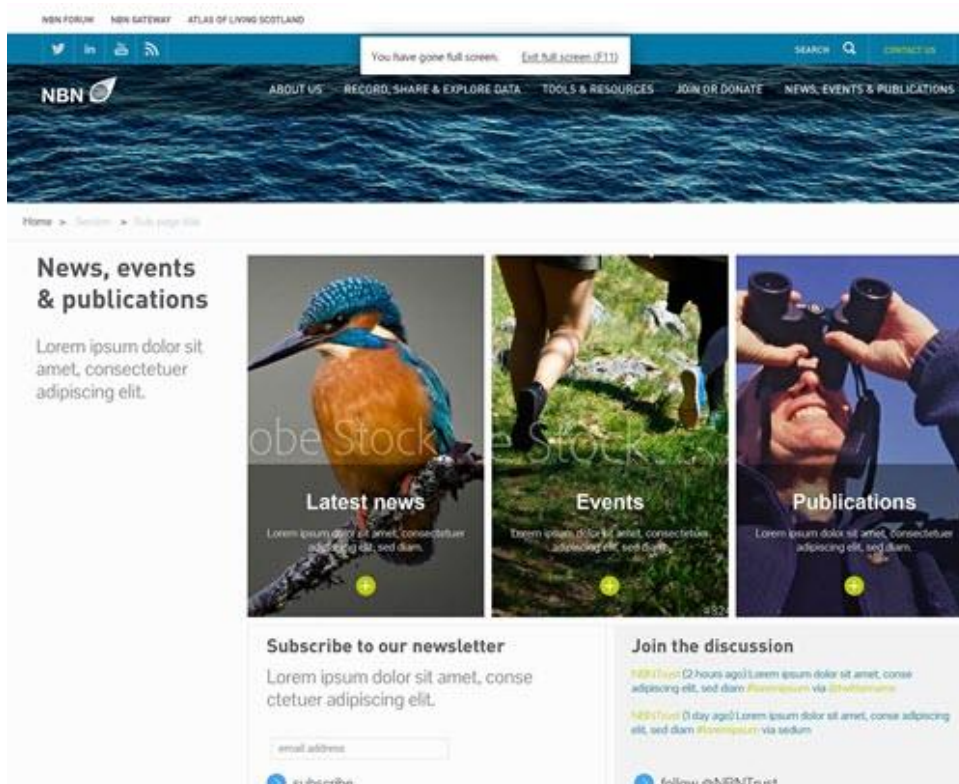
NBN FORUM NBN GATEWAY ATLAS OF LIVING SCOTLAND

You have gone full screen. Exit full screen (F11)

SEARCH CONTACT US

NBN

ABOUT US RECORD, SHARE & EXPLORE DATA TOOLS & RESOURCES JOIN OR DONATE NEWS, EVENTS & PUBLICATIONS

Home > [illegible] > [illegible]

News, events & publications

Lorem ipsum dolor sit amet, consectetuer adipiscing elit.

obe Stock Stock

Latest news

Lorem ipsum dolor sit amet, consectetuer adipiscing elit, sed diam.

Events

Lorem ipsum dolor sit amet, consectetuer adipiscing elit, sed diam.

Publications

Lorem ipsum dolor sit amet, consectetuer adipiscing elit, sed diam.

Subscribe to our newsletter

Lorem ipsum dolor sit amet, conse ctetuer adipiscing elit.

email address

subscribe

Join the discussion

NBNTrust (2 hours ago) Lorem ipsum dolor sit amet, conse adipiscing elit, sed diam #loremipsum via @twittername

NBNTrust (1 day ago) Lorem ipsum dolor sit amet, conse adipiscing elit, sed diam #loremipsum via sedum

follow @NBNTrust